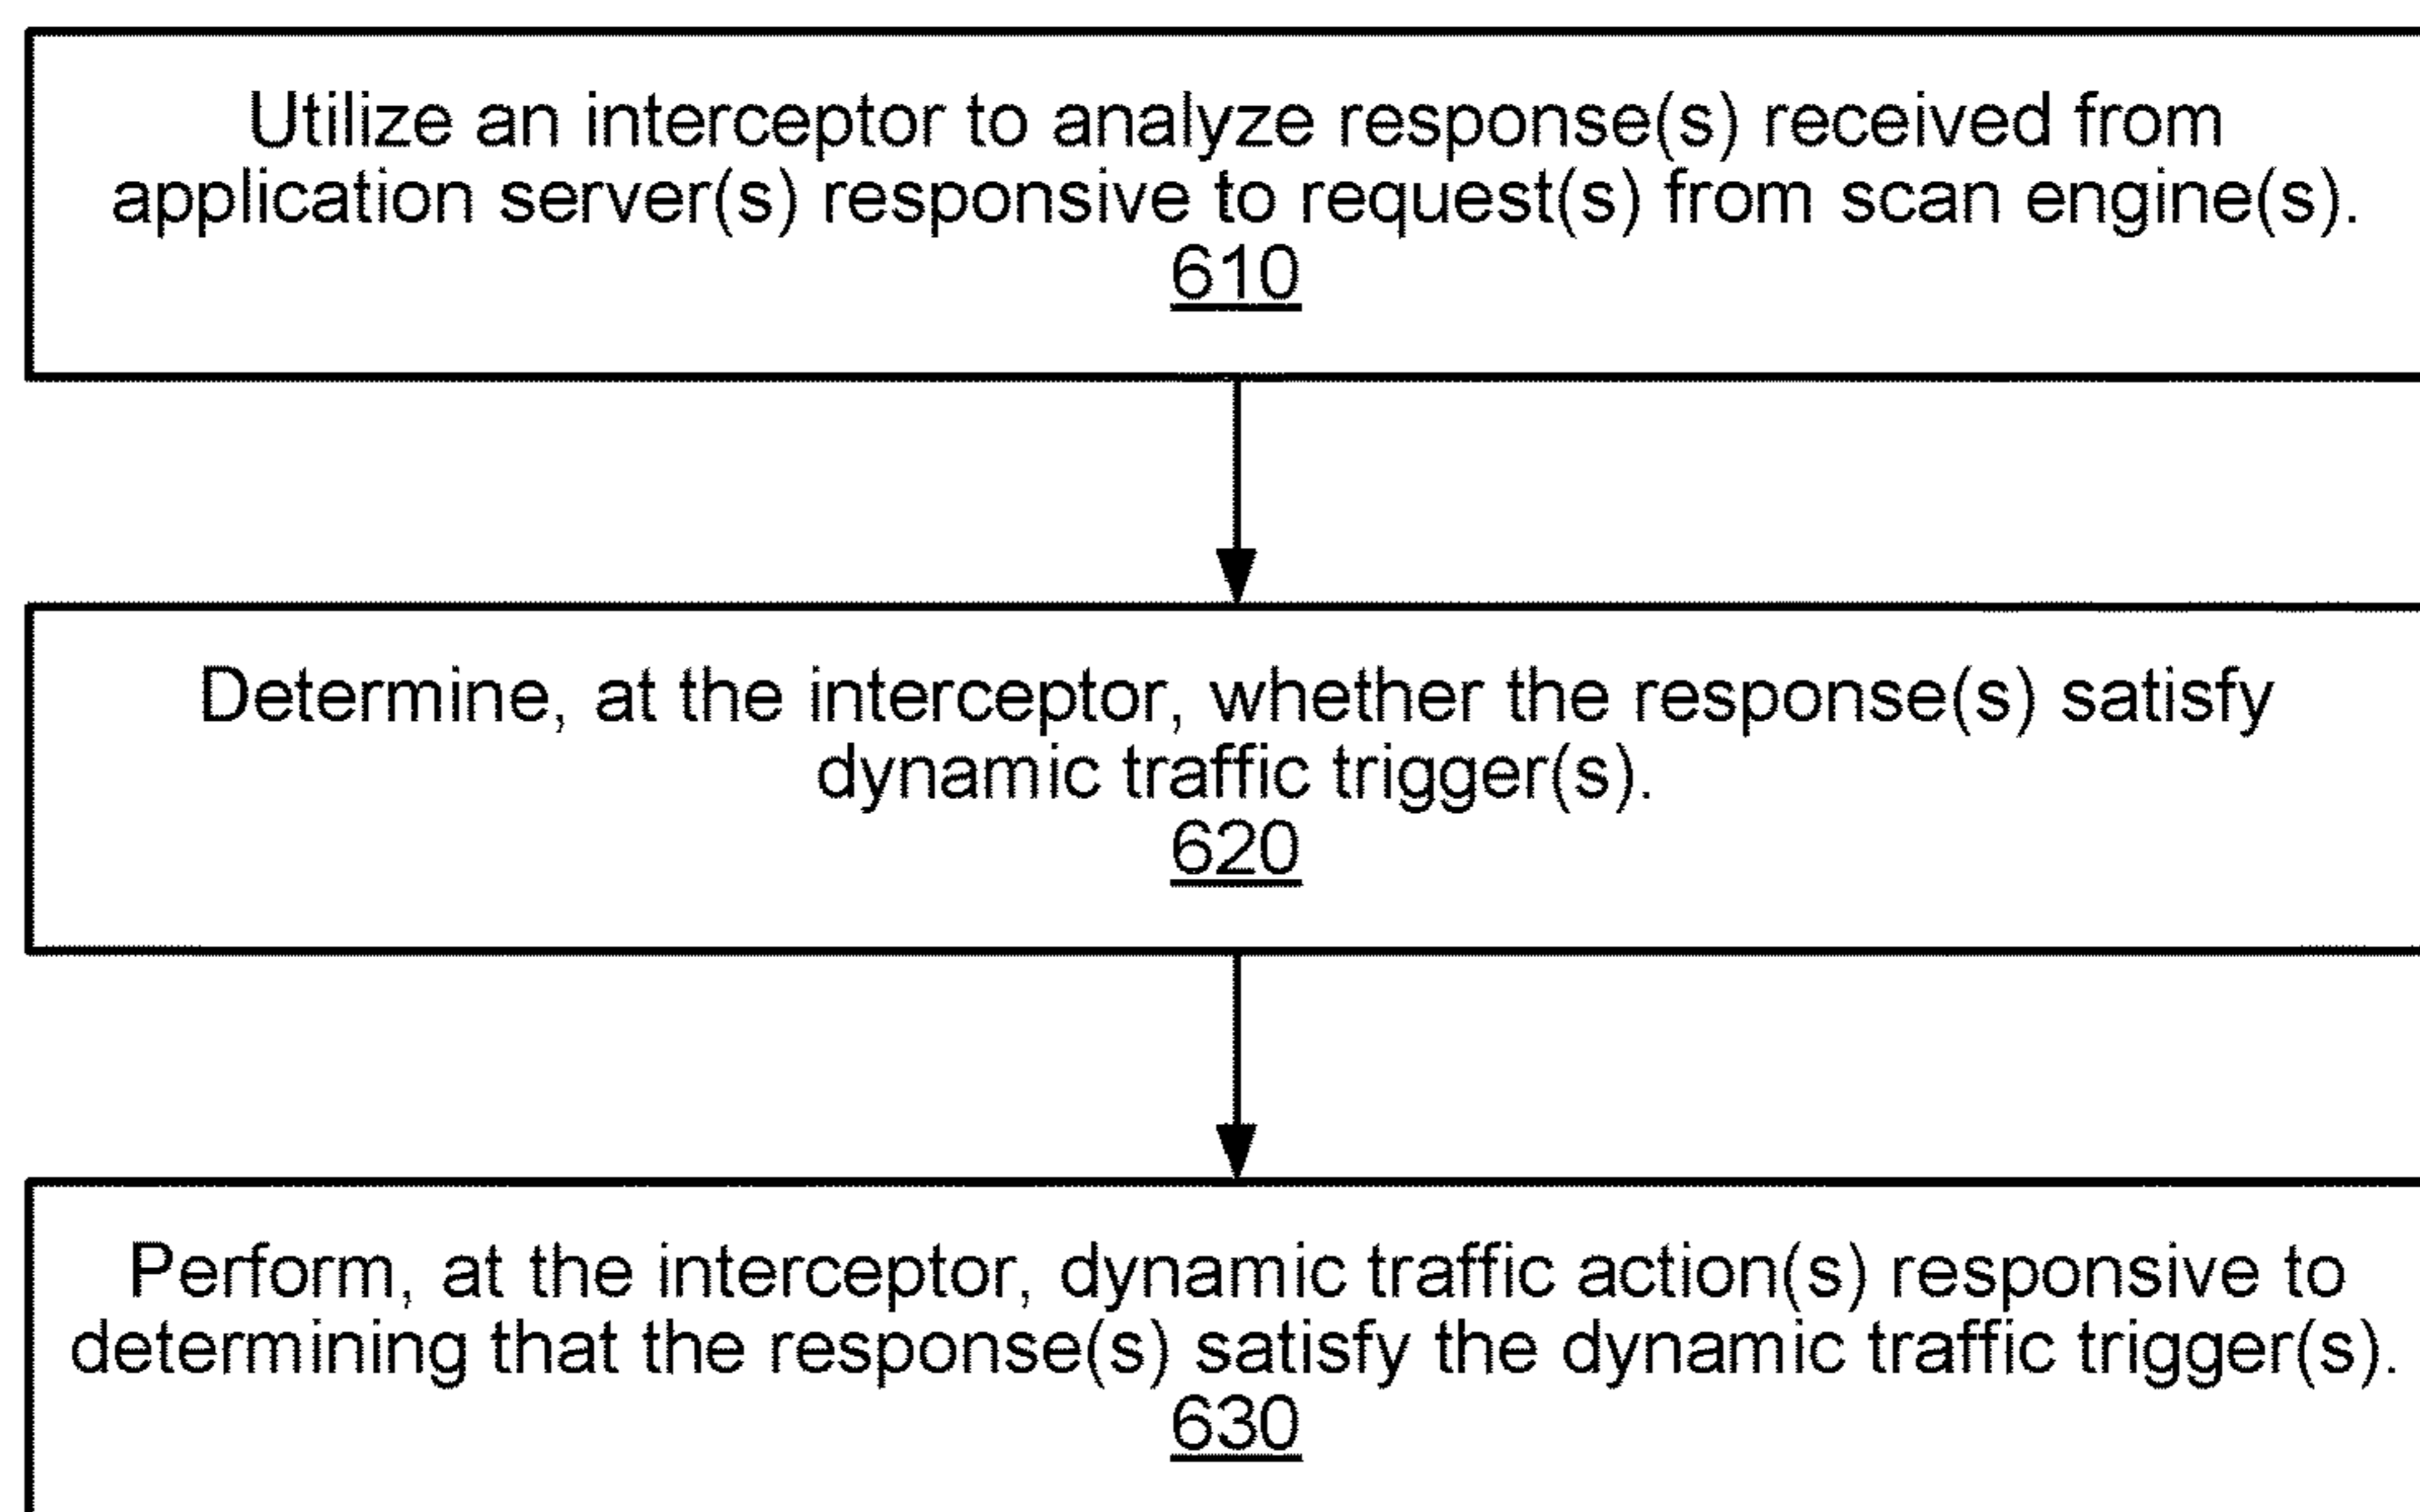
Utilize an interceptor to analyze response(s) received from application server(s) responsive to request(s) from scan engine(s).
610

Determine, at the interceptor, whether the response(s) satisfy dynamic traffic trigger(s).
620

Perform, at the interceptor, dynamic traffic action(s) responsive to determining that the response(s) satisfy the dynamic traffic trigger(s).
630